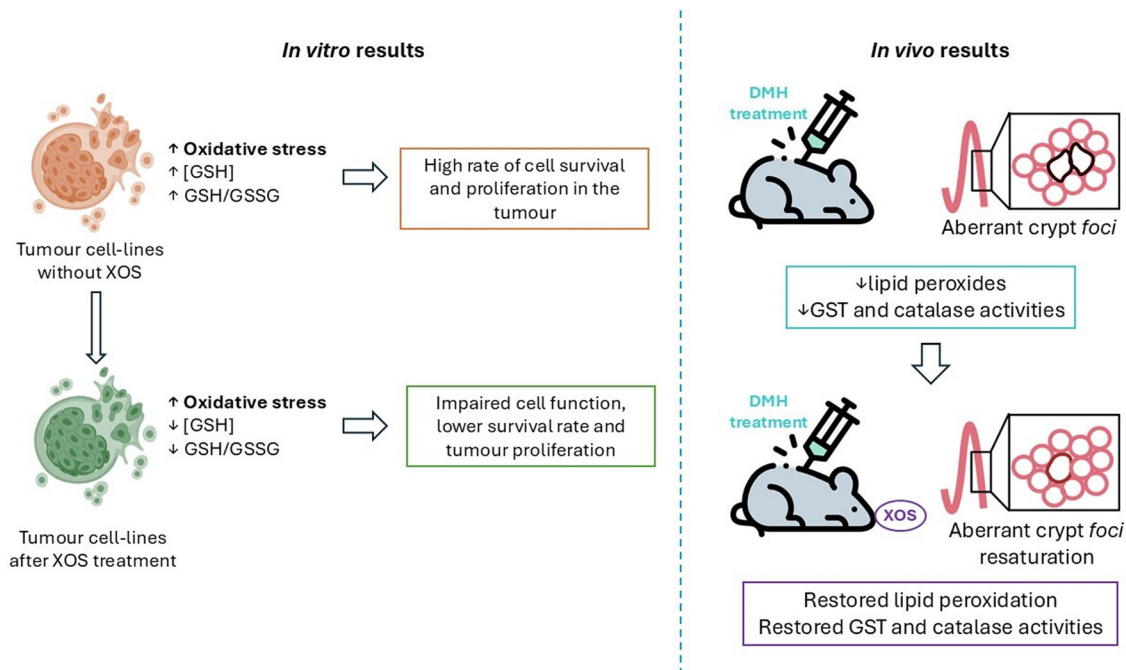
*In vitro* results

↑ **Oxidative stress**
↑ [GSH]
↑ GSH/GSSG

High rate of cell survival and proliferation in the tumour

Tumour cell-lines without XOS

↑ **Oxidative stress**
↓ [GSH]
↓ GSH/GSSG

Impaired cell function, lower survival rate and tumour proliferation

Tumour cell-lines after XOS treatment

*In vivo* results

DMH treatment

Aberrant crypt *foci*

↓lipid peroxides
↓GST and catalase activities

DMH treatment

XOS

Aberrant crypt *foci* resaturation

Restored lipid peroxidation
Restored GST and catalase activities